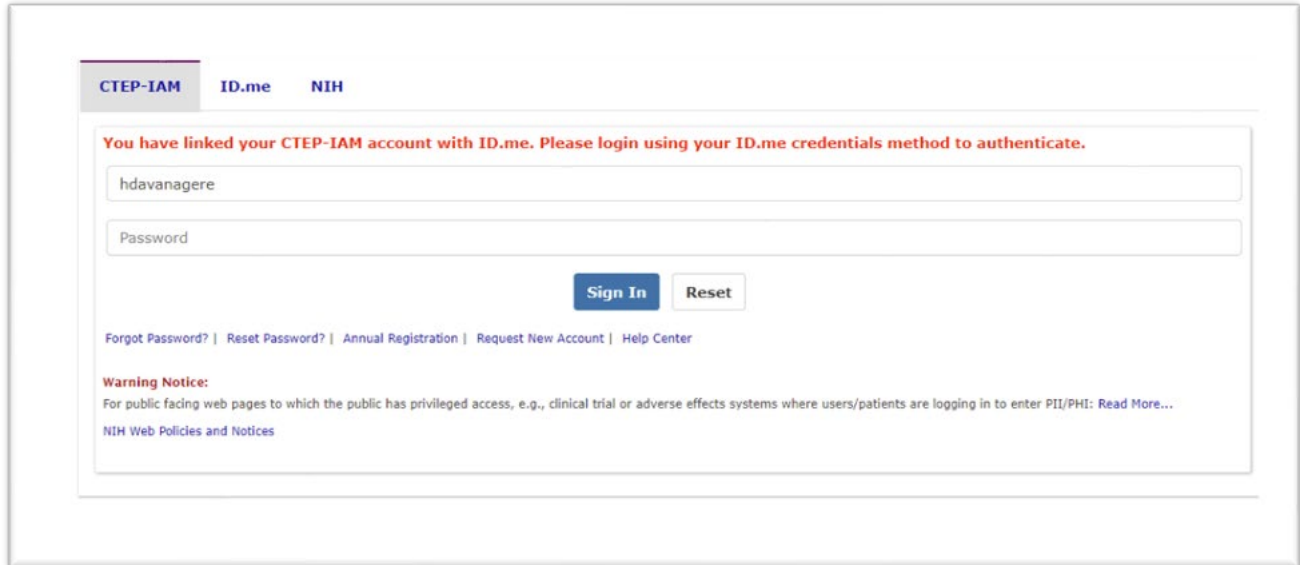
CTEP-IAM ID.me NIH

You have linked your CTEP-IAM account with ID.me. Please login using your ID.me credentials method to authenticate.

hdavanagere

Password

Sign In Reset

Forgot Password? | Reset Password? | Annual Registration | Request New Account | Help Center

Warning Notice:

For public facing web pages to which the public has privileged access, e.g., clinical trial or adverse effects systems where users/patients are logging in to enter PII/PHI: Read More...

NIH Web Policies and Notices